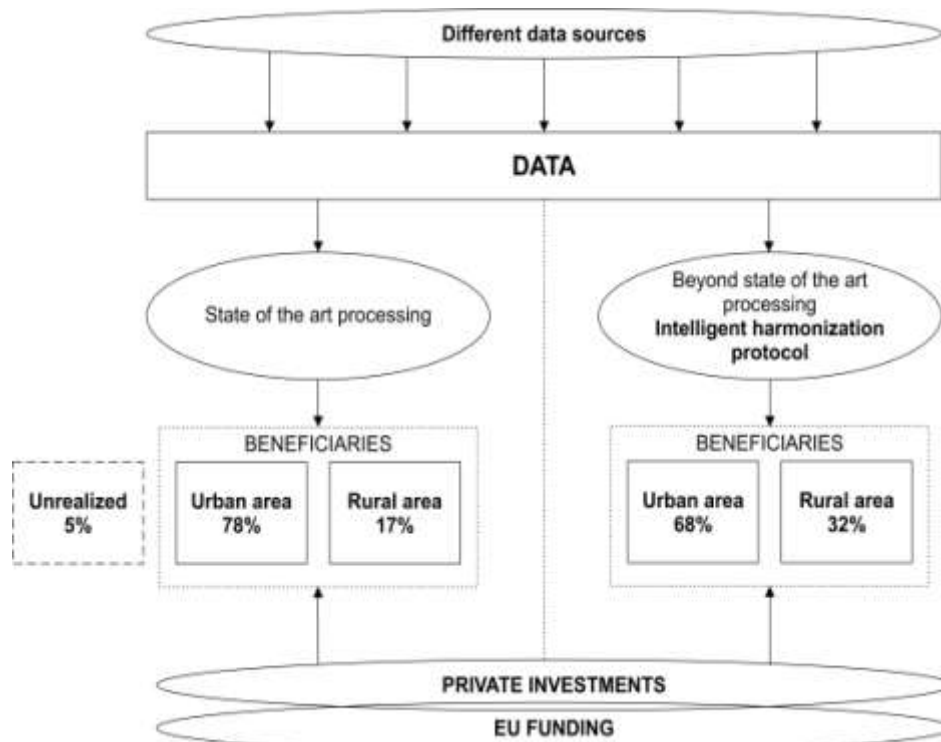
Different data sources

DATA

State of the art processing

Beyond state of the art processing
**Intelligent harmonization protocol**

BENEFICIARIES

Unrealized 5%

Urban area 78%

Rural area 17%

BENEFICIARIES

Urban area 68%

Rural area 32%

PRIVATE INVESTMENTS

EU FUNDING